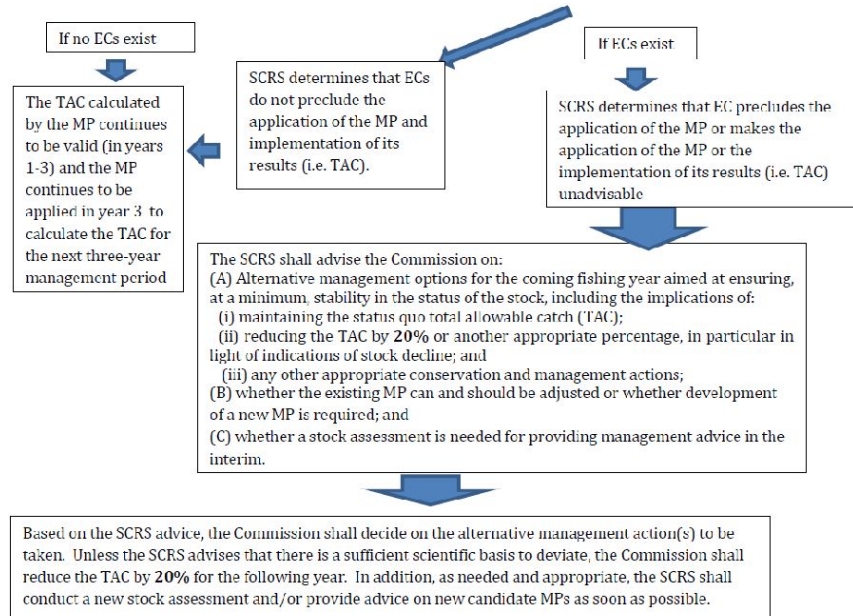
If no ECs exist

If ECs exist

SCRS determines that ECs do not preclude the application of the MP and implementation of its results (i.e. TAC).

The TAC calculated by the MP continues to be valid (in years 1-3) and the MP continues to be applied in year 3 to calculate the TAC for the next three-year management period

SCRS determines that EC precludes the application of the MP or makes the application of the MP or the implementation of its results (i.e. TAC) unadvisable

The SCRS shall advise the Commission on:
(A) Alternative management options for the coming fishing year aimed at ensuring, at a minimum, stability in the status of the stock, including the implications of:
(i) maintaining the status quo total allowable catch (TAC);
(ii) reducing the TAC by **20%** or another appropriate percentage, in particular in light of indications of stock decline; and
(iii) any other appropriate conservation and management actions;
(B) whether the existing MP can and should be adjusted or whether development of a new MP is required; and
(C) whether a stock assessment is needed for providing management advice in the interim.

Based on the SCRS advice, the Commission shall decide on the alternative management action(s) to be taken. Unless the SCRS advises that there is a sufficient scientific basis to deviate, the Commission shall reduce the TAC by **20%** for the following year. In addition, as needed and appropriate, the SCRS shall conduct a new stock assessment and/or provide advice on new candidate MPs as soon as possible.